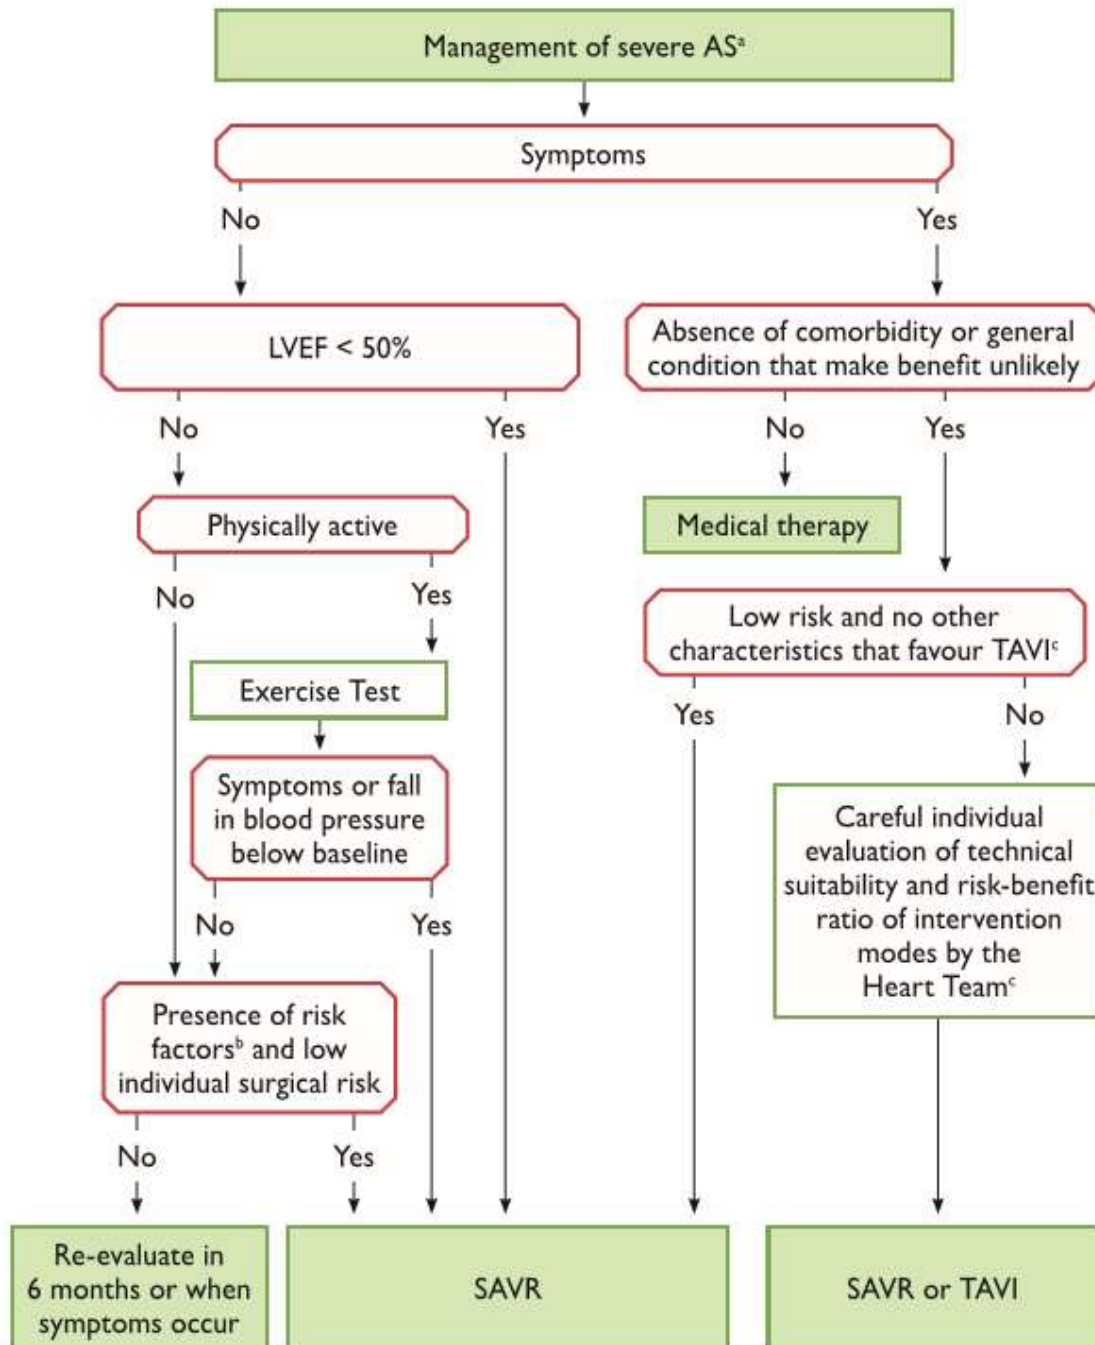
Management of severe AS$^{a}$

Symptoms

No

Yes

LVEF < 50%

No

Yes

Absence of comorbidity or general condition that make benefit unlikely

No

Yes

Physically active

No

Yes

Medical therapy

Exercise Test

Low risk and no other characteristics that favour TAVI$^{c}$

Yes

No

Symptoms or fall in blood pressure below baseline

No

Yes

Careful individual evaluation of technical suitability and risk-benefit ratio of intervention modes by the Heart Team$^{c}$

Presence of risk factors$^{b}$ and low individual surgical risk

No

Yes

Re-evaluate in 6 months or when symptoms occur

SAVR

SAVR or TAVI